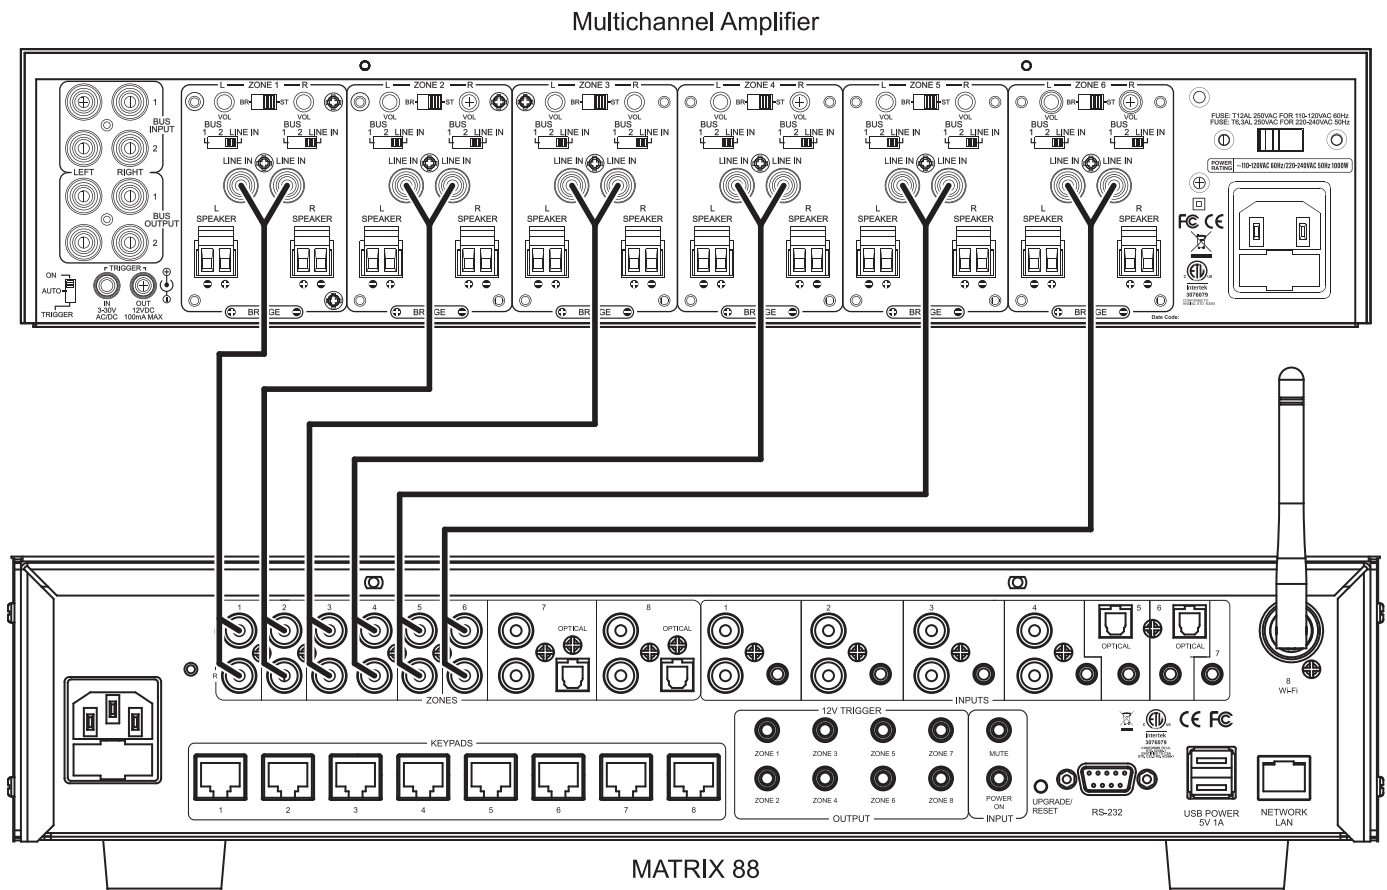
Multichannel Amplifier

BUS INPUT 1 2
LEFT RIGHT
BUS OUTPUT 1 2
ON AUTO TRIGGER
TRIGGER IN 3-30V AC/DC OUT 12VDC 100mA MAX

L — ZONE 1 — R
VOL BR ST VOL
BUS 1 2 LINE IN BUS 1 2 LINE IN
LINE IN LINE IN
L SPEAKER R SPEAKER
BRIDGE

L — ZONE 2 — R
VOL BR ST VOL
BUS 1 2 LINE IN BUS 1 2 LINE IN
LINE IN LINE IN
L SPEAKER R SPEAKER
BRIDGE

L — ZONE 3 — R
VOL BR ST VOL
BUS 1 2 LINE IN BUS 1 2 LINE IN
LINE IN LINE IN
L SPEAKER R SPEAKER
BRIDGE

L — ZONE 4 — R
VOL BR ST VOL
BUS 1 2 LINE IN BUS 1 2 LINE IN
LINE IN LINE IN
L SPEAKER R SPEAKER
BRIDGE

L — ZONE 5 — R
VOL BR ST VOL
BUS 1 2 LINE IN BUS 1 2 LINE IN
LINE IN LINE IN
L SPEAKER R SPEAKER
BRIDGE

L — ZONE 6 — R
VOL BR ST VOL
BUS 1 2 LINE IN BUS 1 2 LINE IN
LINE IN LINE IN
L SPEAKER R SPEAKER
BRIDGE

FUSE: T12AL 250VAC FOR 110-120VAC 60Hz
FUSE: T6,3AL 250VAC FOR 220-240VAC 50Hz
POWER RATING ~110-120VAC 60Hz/220-240VAC 50Hz 1000W
FC CE
Intertek 3076079
Date Code:

1 2 3 4 5 6 7 8
OPTICAL OPTICAL
ZONES
1 2 3 4 5 6 7
OPTICAL OPTICAL
INPUTS
8 Wi-Fi
KEYPADS
1 2 3 4 5 6 7 8
12V TRIGGER
ZONE 1 ZONE 3 ZONE 5 ZONE 7
ZONE 2 ZONE 4 ZONE 6 ZONE 8
OUTPUT
MUTE
POWER ON
INPUT
UPGRADE/ RESET
RS-232
Intertek 3076079
CE FC
USB POWER 5V 1A
NETWORK LAN

MATRIX 88